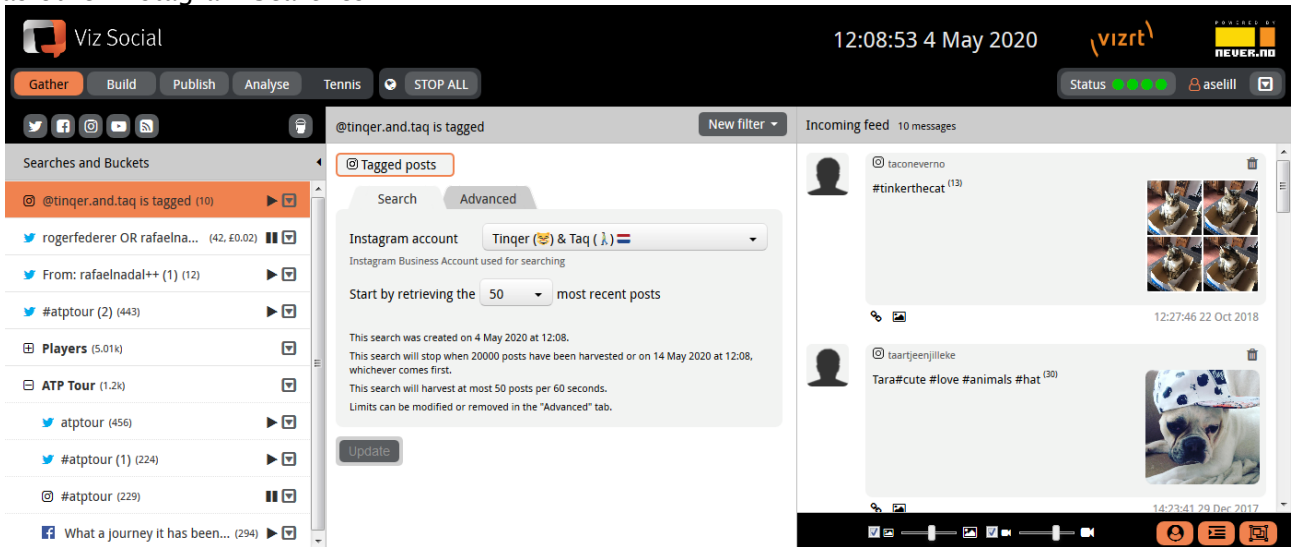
Viz Social

12:08:53 4 May 2020

vizrt

POWERED BY NEVER.NO

Gather Build Publish Analyse Tennis STOP ALL

Status aselill

Searches and Buckets

@tinqer.and.taq is tagged (10)

rogerfederer OR rafaelna... (42, £0.02)

From: rafaelnadal++ (1) (12)

#atptour (2) (443)

Players (5.01k)

ATP Tour (1.2k)

atptour (456)

#atptour (1) (224)

#atptour (229)

What a journey it has been... (294)

@tinqer.and.taq is tagged

New filter

Tagged posts

Search Advanced

Instagram account Tinqer (😸) & Taq (🚶) 🇳🇱

Instagram Business Account used for searching

Start by retrieving the 50 most recent posts

This search was created on 4 May 2020 at 12:08.

This search will stop when 20000 posts have been harvested or on 14 May 2020 at 12:08, whichever comes first.

This search will harvest at most 50 posts per 60 seconds.

Limits can be modified or removed in the "Advanced" tab.

Update

Incoming feed 10 messages

taconeverno

#tinkerthecat (13)

12:27:46 22 Oct 2018

taartjeenjilleke

Tara#cute #love #animals #hat (30)

14:23:41 29 Dec 2017